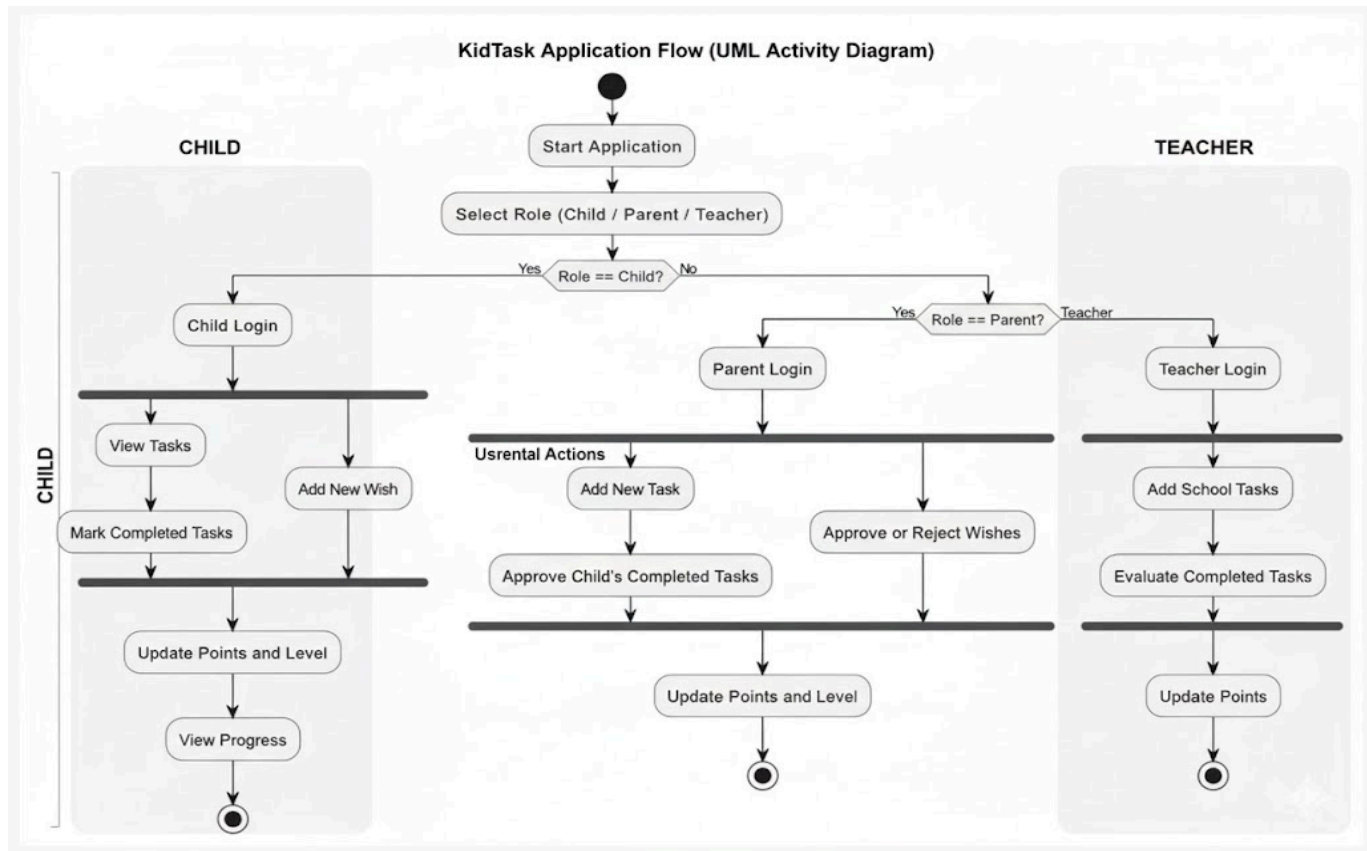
KidTask Application Flow (UML Activity Diagram)

Start Application

Select Role (Child / Parent / Teacher)

CHILD

TEACHER

CHILD

Yes
Role == Child?
No

Child Login

View Tasks

Add New Wish

Mark Completed Tasks

Update Points and Level

View Progress

Yes
Role == Parent?
Teacher

Parent Login

Usrental Actions

Add New Task

Approve or Reject Wishes

Approve Child's Completed Tasks

Update Points and Level

Teacher Login

Add School Tasks

Evaluate Completed Tasks

Update Points